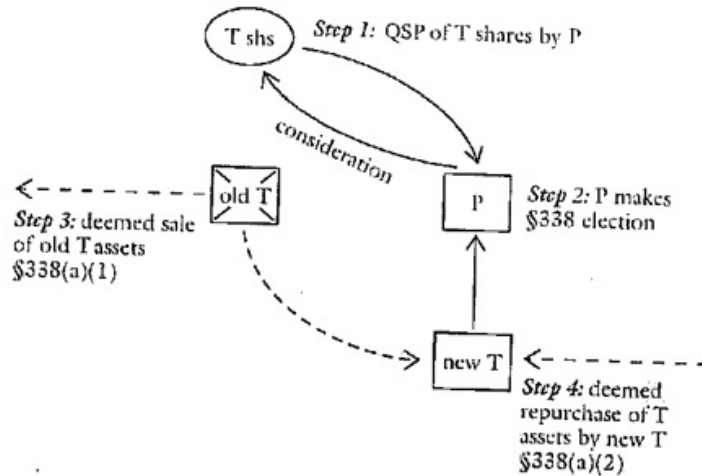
T shs

Step 1: QSP of T shares by P

consideration

old T

P

Step 2: P makes §338 election

Step 3: deemed sale of old T assets §338(a)(1)

new T

Step 4: deemed repurchase of T assets by new T §338(a)(2)